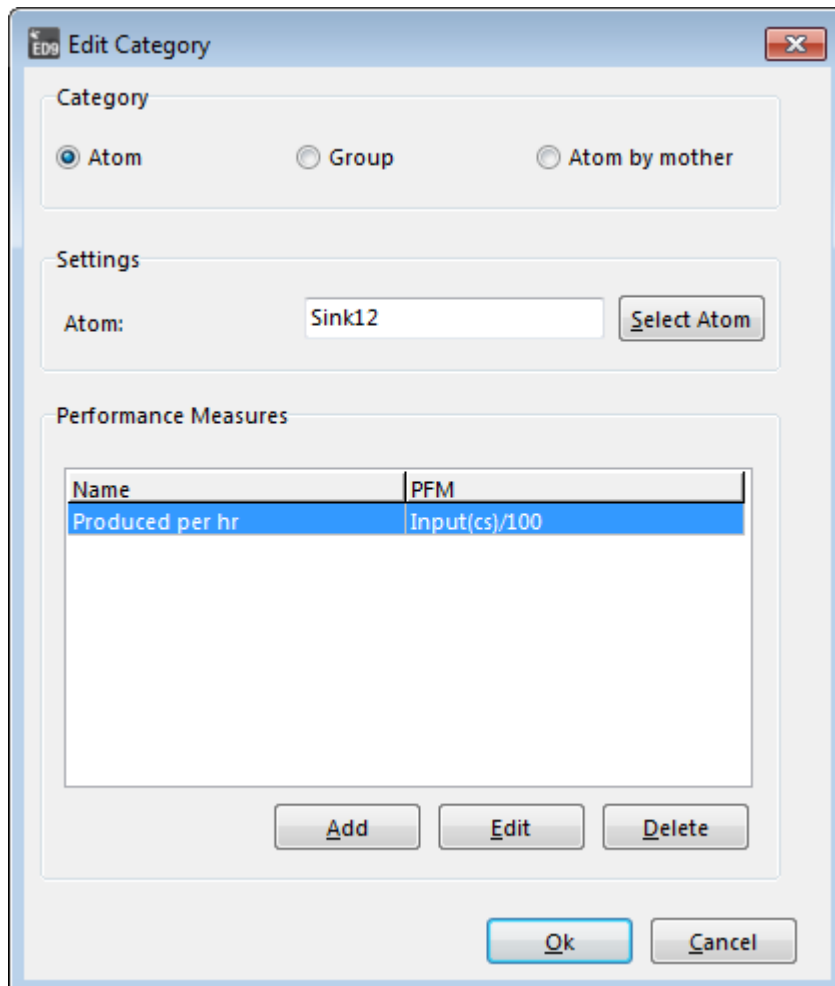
ED9 Edit Category

Category

Atom

Group

Atom by mother

Settings

Atom:

Sink12

Select Atom

Performance Measures

| Name | PFM |
|---|---|
| Produced per hr | Input(cs)/100 |

Add

Edit

Delete

Ok

Cancel